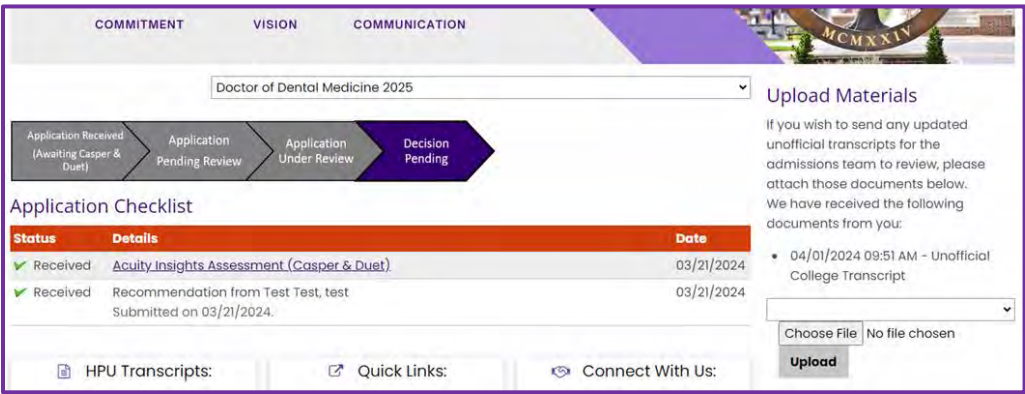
COMMITMENT VISION COMMUNICATION

MCMXXIV

Doctor of Dental Medicine 2025

Application Received (Awaiting Casper & Duet)

Application Pending Review

Application Under Review

Decision Pending

Application Checklist

| Status | Details | Date |
|---|---|---|
| Received | Acuity Insights Assessment (Casper & Duet) | 03/21/2024 |
| Received | Recommendation from Test Test, test Submitted on 03/21/2024. | 03/21/2024 |

HPU Transcripts:

Quick Links:

Connect With Us:

Upload Materials

If you wish to send any updated unofficial transcripts for the admissions team to review, please attach those documents below. We have received the following documents from you:

• 04/01/2024 09:51 AM - Unofficial College Transcript

Choose File No file chosen

Upload